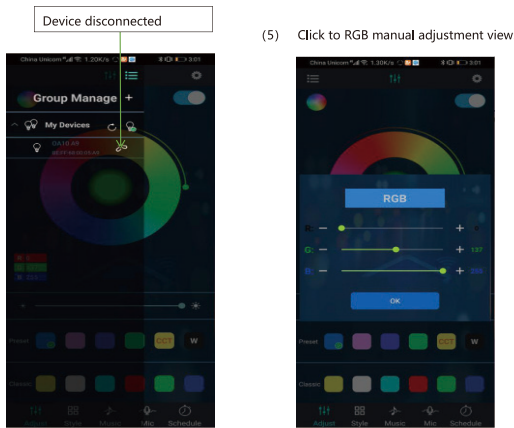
Device disconnected

China Unicom 1.20K/s 3:01

Group Manage +

My Devices

QA10 A8

Preset

CCT

W

Classic

Adjust Style Music Mic Schedule

(5) Click to RGB manual adjustment view

China Unicom 1.30K/s 3:01

RGB

R: − +

G: − + 137

B: − +

OK

Preset

CCT

W

Classic

Adjust Style Music Mic Schedule